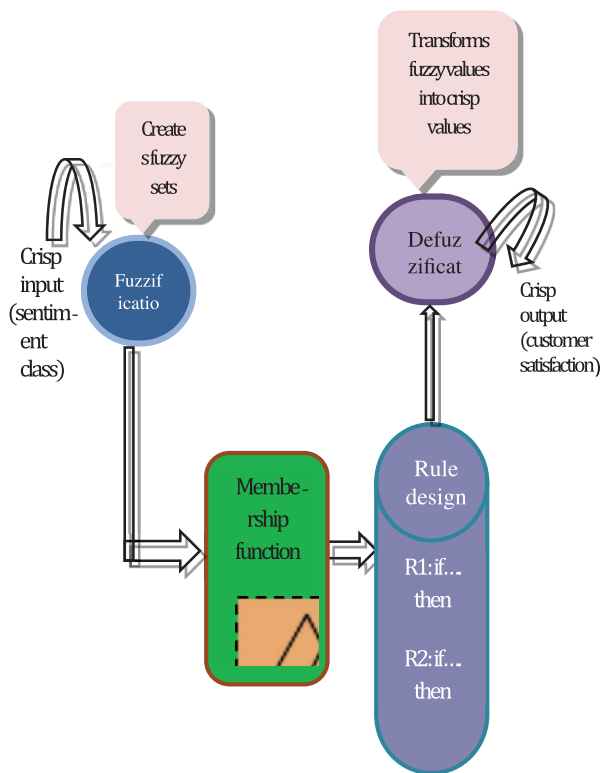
Transforms fuzzyvalues intocrisp values

Create sfuzzy sets

Crisp input (sentiment class)

Fuzzif icatio

Defuz zificat

Crisp output (customer satisfaction)

Membe-rship function

Rule design

R1:if... then

R2:if... then